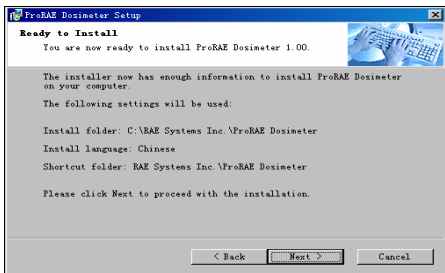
ProRAE Dosimeter Setup

Ready to Install
You are now ready to install ProRAE Dosimeter 1.00.

The installer now has enough information to install ProRAE Dosimeter on your computer.

The following settings will be used:

Install folder: C:\RAE Systems Inc.\ProRAE Dosimeter

Install language: Chinese

Shortcut folder: RAE Systems Inc.\ProRAE Dosimeter

Please click Next to proceed with the installation.

< Back
Next >
Cancel